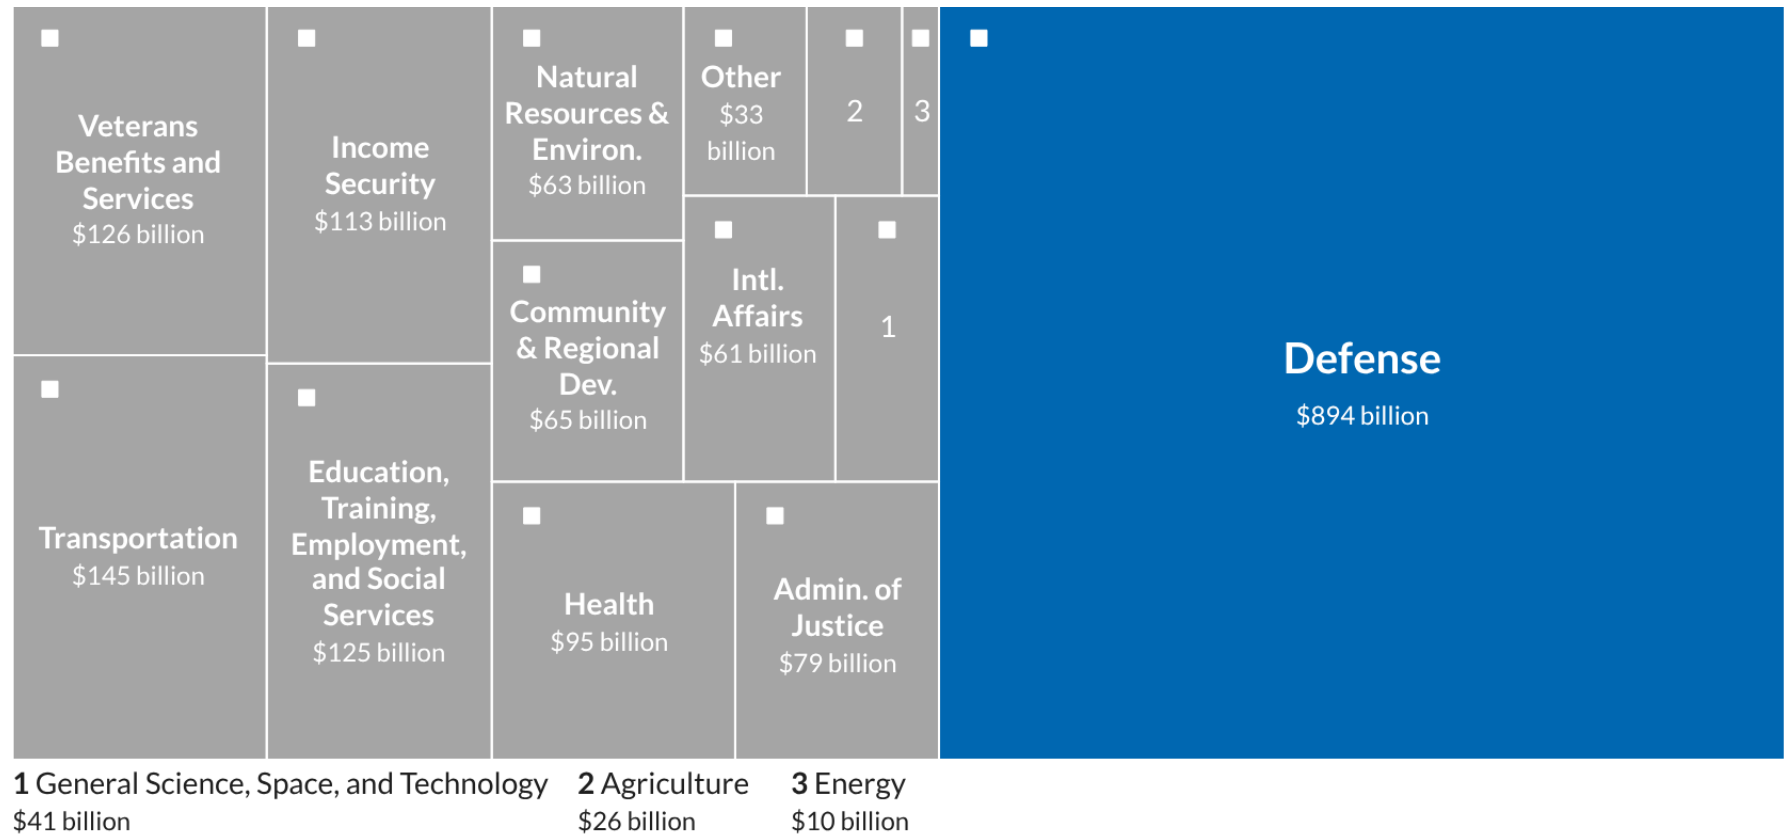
Veterans Benefits and Services
$126 billion

Income Security
$113 billion

Natural Resources & Environ.
$63 billion

Other
$33 billion

2

3

Defense
$894 billion

Community & Regional Dev.
$65 billion

Intl. Affairs
$61 billion

1

Transportation
$145 billion

Education, Training, Employment, and Social Services
$125 billion

Health
$95 billion

Admin. of Justice
$79 billion

1 General Science, Space, and Technology
$41 billion

2 Agriculture
$26 billion

3 Energy
$10 billion